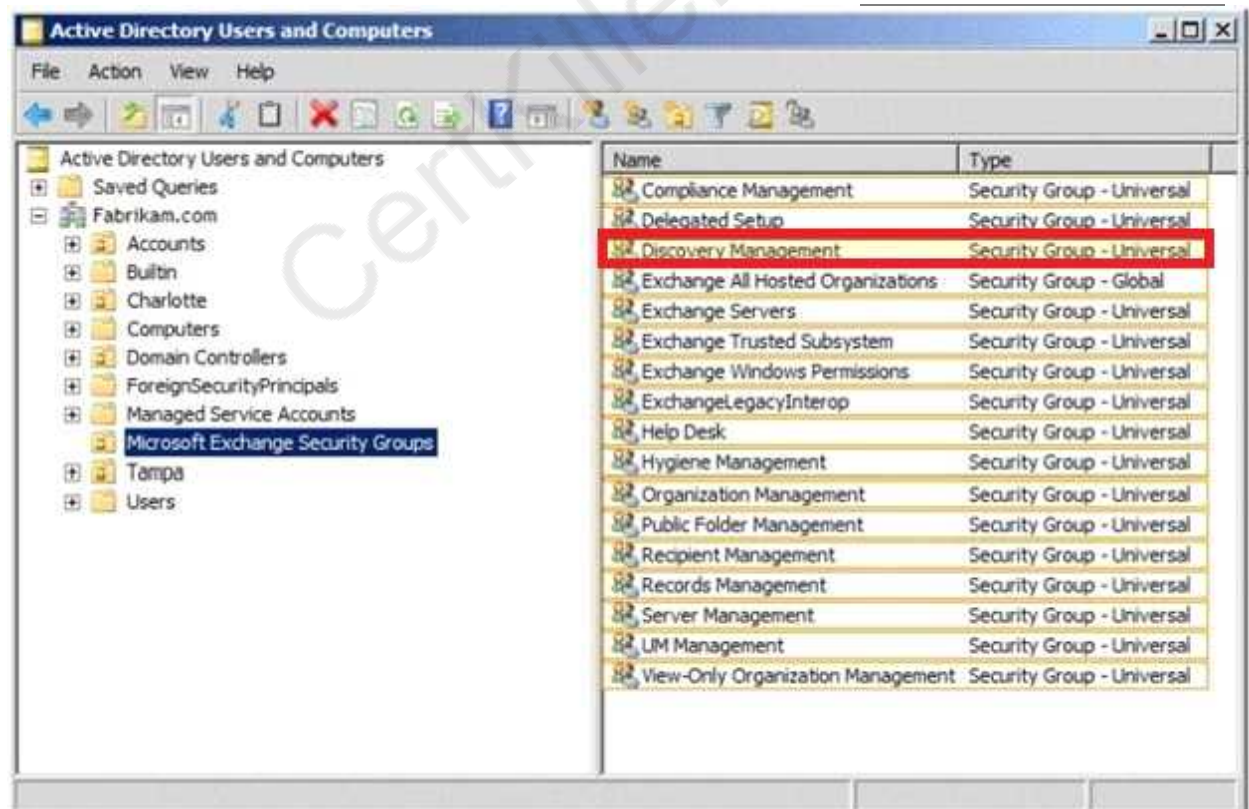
Active Directory Users and Computers

File Action View Help

Active Directory Users and Computers
Saved Queries
Fabrikam.com
Accounts
Builtin
Charlotte
Computers
Domain Controllers
ForeignSecurityPrincipals
Managed Service Accounts
Microsoft Exchange Security Groups
Tampa
Users

| Name | Type |
|---|---|
| Compliance Management | Security Group - Universal |
| Delegated Setup | Security Group - Universal |
| Discovery Management | Security Group - Universal |
| Exchange All Hosted Organizations | Security Group - Global |
| Exchange Servers | Security Group - Universal |
| Exchange Trusted Subsystem | Security Group - Universal |
| Exchange Windows Permissions | Security Group - Universal |
| ExchangeLegacyInterop | Security Group - Universal |
| Help Desk | Security Group - Universal |
| Hygiene Management | Security Group - Universal |
| Organization Management | Security Group - Universal |
| Public Folder Management | Security Group - Universal |
| Recipient Management | Security Group - Universal |
| Records Management | Security Group - Universal |
| Server Management | Security Group - Universal |
| UM Management | Security Group - Universal |
| View-Only Organization Management | Security Group - Universal |